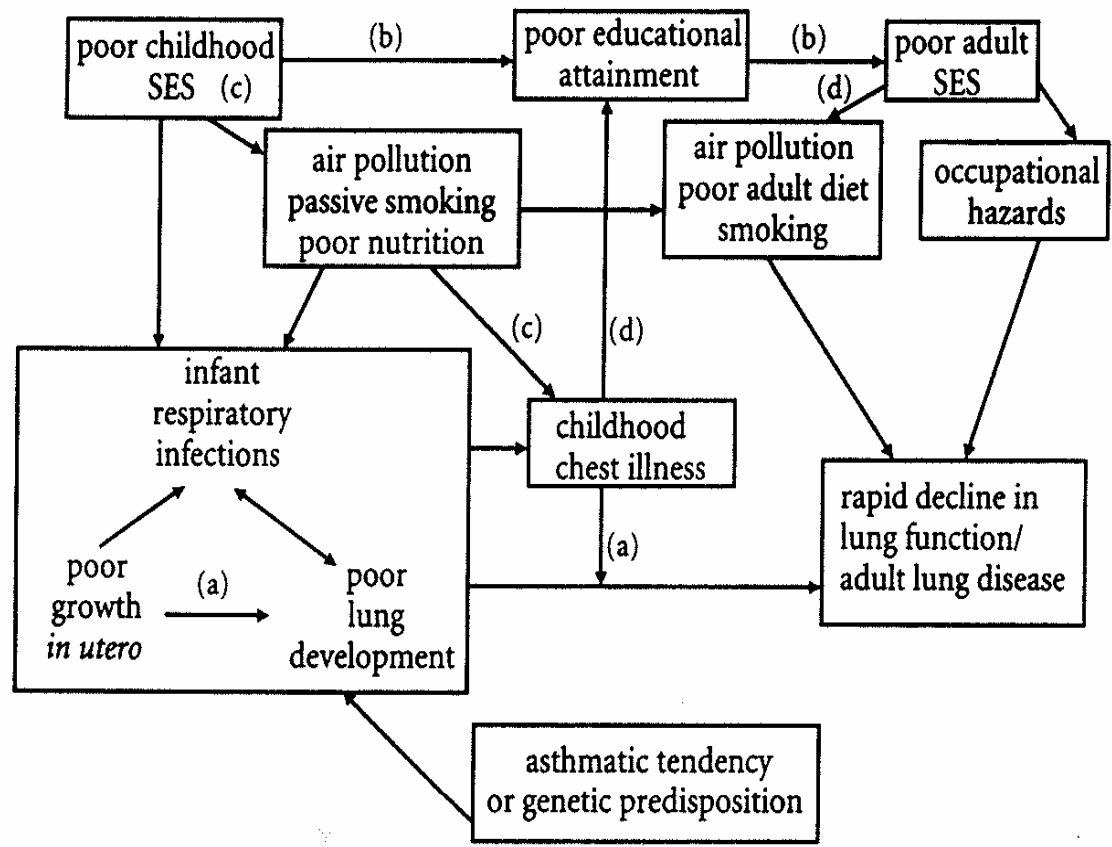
poor childhood SES (c)

(b)

poor educational attainment

(b)

poor adult SES

(d)

air pollution passive smoking poor nutrition

air pollution poor adult diet smoking

occupational hazards

(c)

(d)

infant respiratory infections

childhood chest illness

rapid decline in lung function/ adult lung disease

(a)

poor growth *in utero*

(a)

poor lung development

asthmatic tendency or genetic predisposition